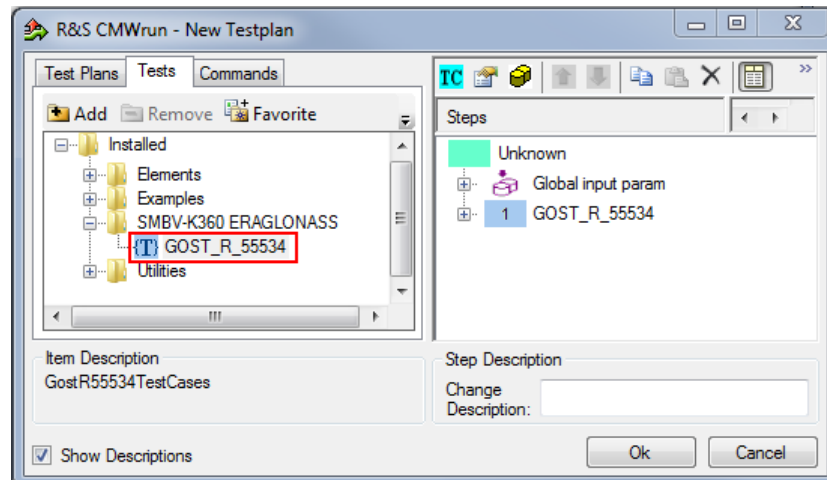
R&S CMWrun - New Testplan

Test Plans | Tests | Commands

Add | Remove | Favorite

Installed
Elements
Examples
SMBV-K360 ERAGLONASS
{T} GOST_R_55534
Utilities

Item Description
GostR55534TestCases

Show Descriptions

TC

Steps

Unknown
Global input param
1 GOST_R_55534

Step Description
Change Description:

Ok | Cancel